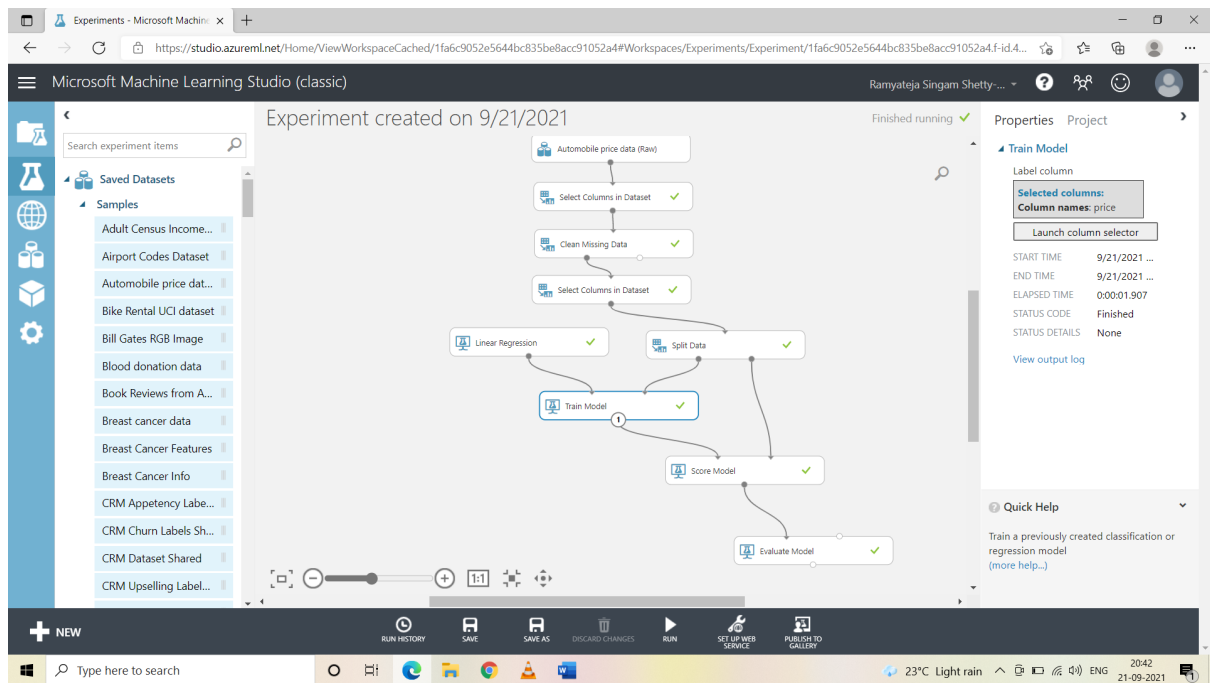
Experiments - Microsoft Machine ×

https://studio.azureml.net/Home/ViewWorkspaceCached/1fa6c9052e5644bc835be8acc91052a4#Workspaces/Experiments/Experiment/1fa6c9052e5644bc835be8acc91052a4.f-id.4...

Microsoft Machine Learning Studio (classic)

Ramyateja Singam Shetty-...

Search experiment items

Saved Datasets

Samples

Adult Census Income...

Airport Codes Dataset

Automobile price dat...

Bike Rental UCI dataset

Bill Gates RGB Image

Blood donation data

Book Reviews from A...

Breast cancer data

Breast Cancer Features

Breast Cancer Info

CRM Appetency Labe...

CRM Churn Labels Sh...

CRM Dataset Shared

CRM Upselling Label...

Experiment created on 9/21/2021

Finished running

Automobile price data (Raw)

Select Columns in Dataset

Clean Missing Data

Select Columns in Dataset

Linear Regression

Split Data

Train Model

Score Model

Evaluate Model

1:1

Properties Project

Train Model

Label column

Selected columns:
Column names: price

Launch column selector

| START TIME | 9/21/2021 ... |
|---|---|
| END TIME | 9/21/2021 ... |
| ELAPSED TIME | 0:00:01.907 |
| STATUS CODE | Finished |
| STATUS DETAILS | None |

View output log

Quick Help

Train a previously created classification or regression model
(more help...)

NEW

RUN HISTORY

SAVE

SAVE AS

DISCARD CHANGES

RUN

SET UP WEB SERVICE

PUBLISH TO GALLERY

Type here to search

23°C Light rain

ENG

20:42
21-09-2021